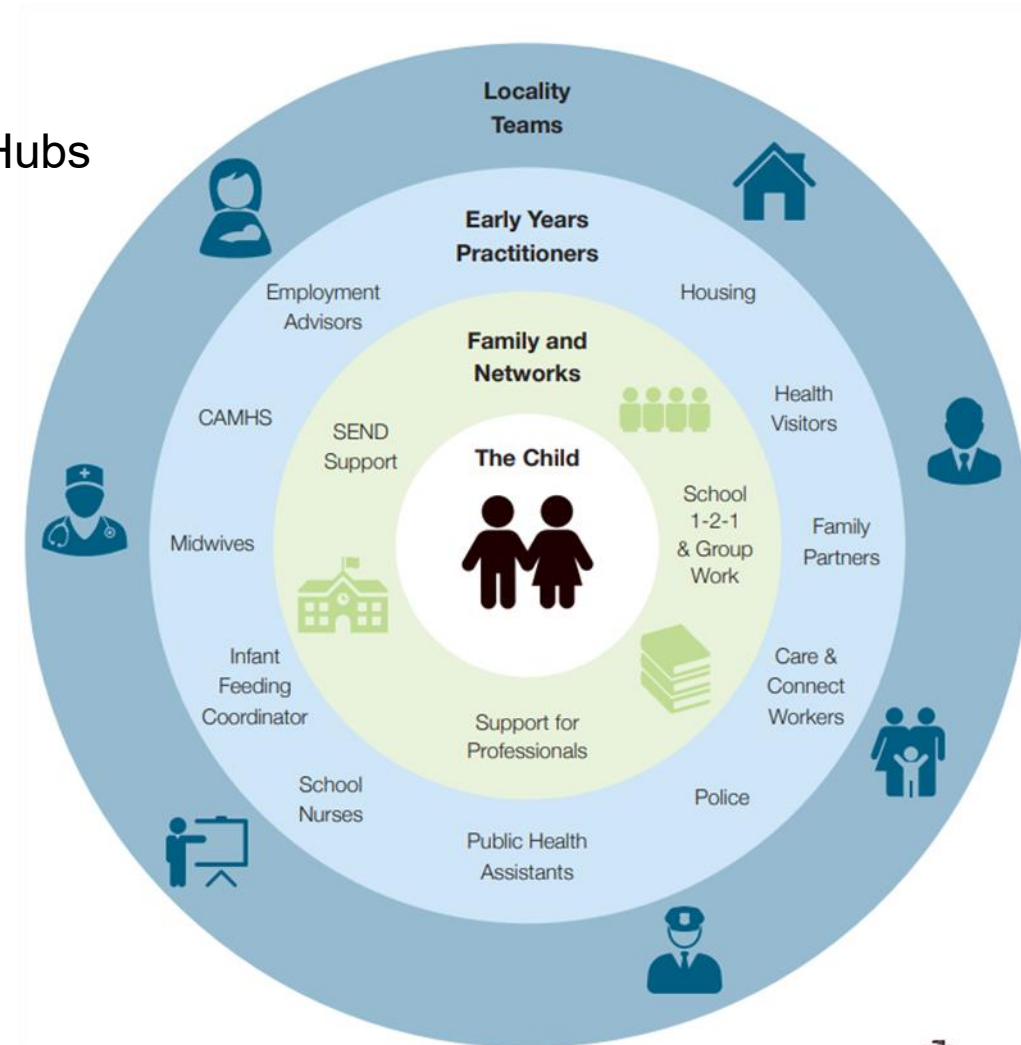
Hubs

Locality Teams

Early Years Practitioners

Employment Advisors

Housing

Family and Networks

Health Visitors

CAMHS

SEND Support

The Child

School 1-2-1 & Group Work

Family Partners

Midwives

Infant Feeding Coordinator

Care & Connect Workers

Support for Professionals

School Nurses

Police

Public Health Assistants